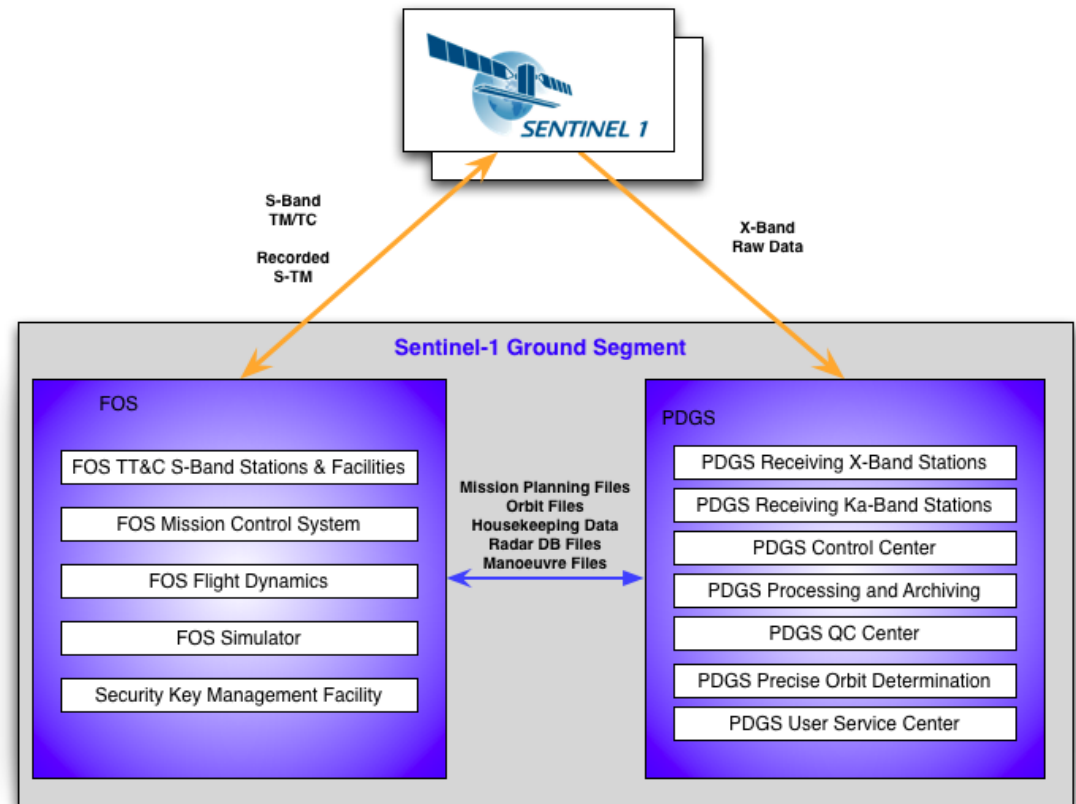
SENTINEL 1

S-Band
TM/TC

Recorded
S-TM

X-Band
Raw Data

Sentinel-1 Ground Segment

FOS

FOS TT&C S-Band Stations & Facilities

FOS Mission Control System

FOS Flight Dynamics

FOS Simulator

Security Key Management Facility

Mission Planning Files
Orbit Files
Housekeeping Data
Radar DB Files
Manoeuvre Files

PDGS

PDGS Receiving X-Band Stations

PDGS Receiving Ka-Band Stations

PDGS Control Center

PDGS Processing and Archiving

PDGS QC Center

PDGS Precise Orbit Determination

PDGS User Service Center